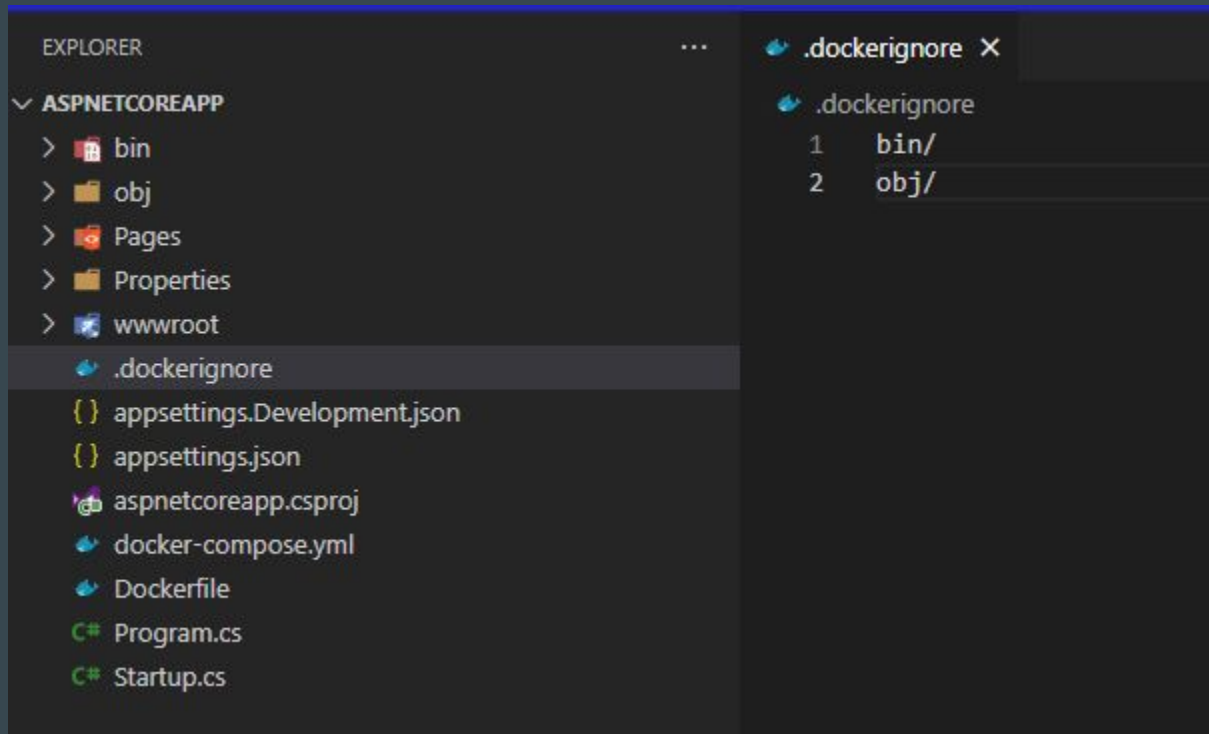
EXPLORER ···

ASPNETCOREAPP
bin
obj
Pages
Properties
wwwroot
.dockerignore
{} appsettings.Development.json
{} appsettings.json
aspnetcoreapp.csproj
docker-compose.yml
Dockerfile
C# Program.cs
C# Startup.cs

.dockerignore ×

.dockerignore
1 bin/
2 obj/